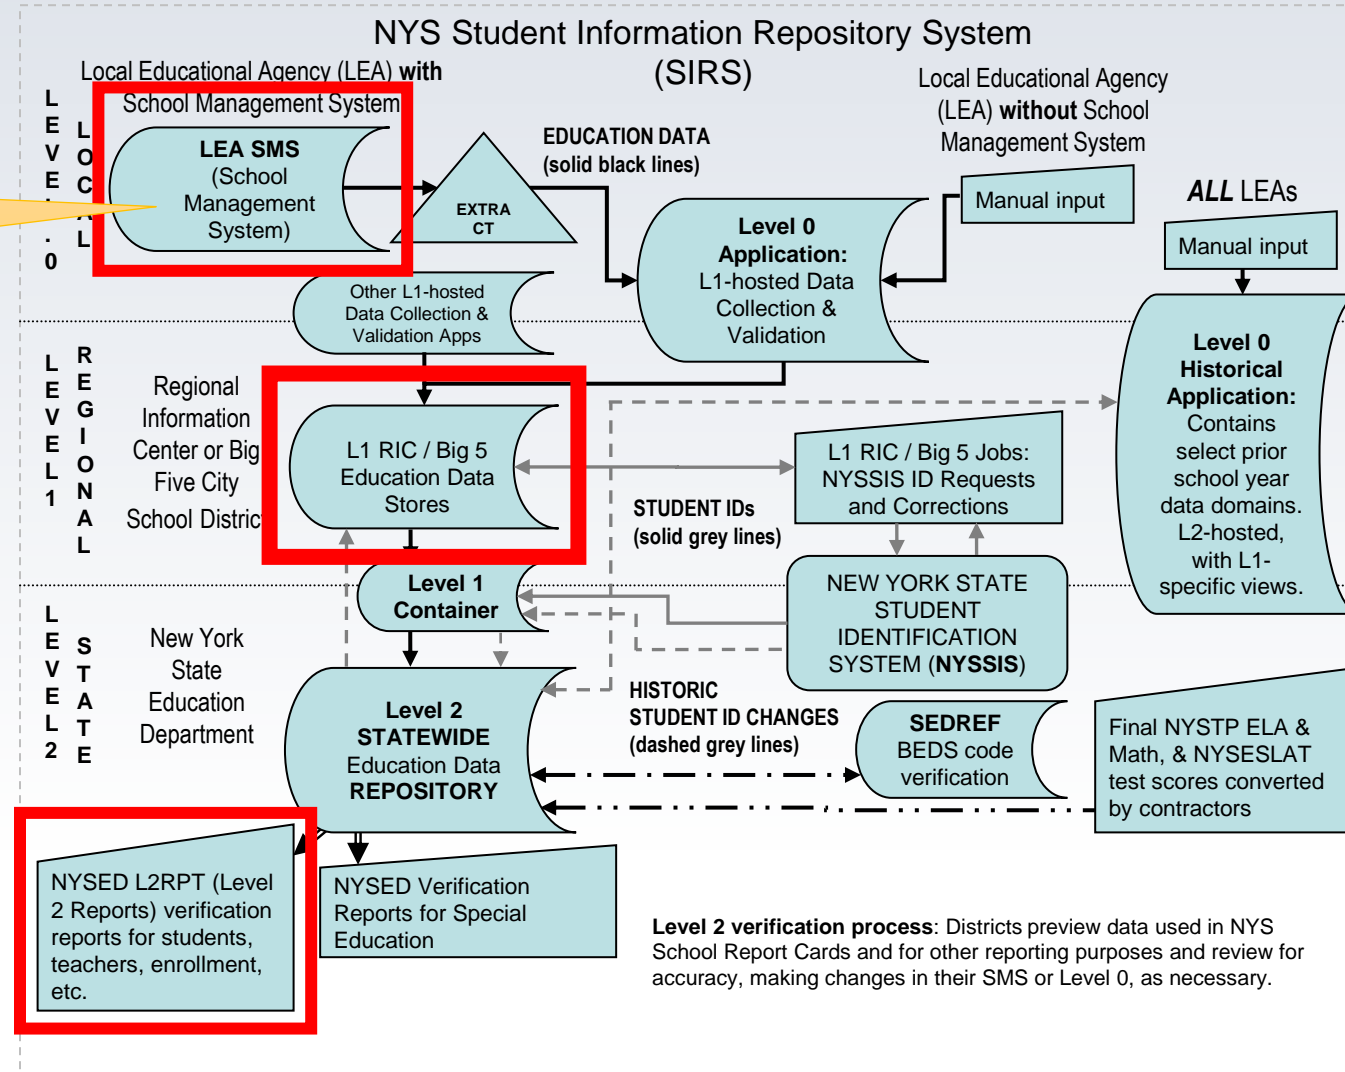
NYS Student Information Repository System (SIRS)

Local Educational Agency (LEA) with School Management System

LEVEL 0

LOCAL

LEA SMS (School Management System)

EXTRA CT

EDUCATION DATA (solid black lines)

Local Educational Agency (LEA) without School Management System

Manual input

ALL LEAs

Manual input

Level 0 Application: L1-hosted Data Collection & Validation

Other L1-hosted Data Collection & Validation Apps

LEVEL 1

REGIONAL

Regional Information Center or Big Five City School Distric

L1 RIC / Big 5 Education Data Stores

L1 RIC / Big 5 Jobs: NYSSIS ID Requests and Corrections

STUDENT IDs (solid grey lines)

Level 0 Historical Application: Contains select prior school year data domains. L2-hosted, with L1-specific views.

Level 1 Container

NEW YORK STATE STUDENT IDENTIFICATION SYSTEM (NYSSIS)

LEVEL 2

STATE

New York State Education Department

Level 2 STATEWIDE Education Data REPOSITORY

HISTORIC STUDENT ID CHANGES (dashed grey lines)

SEDREF BEDS code verification

Final NYSTP ELA & Math, & NYSESLAT test scores converted by contractors

NYSED L2RPT (Level 2 Reports) verification reports for students, teachers, enrollment, etc.

NYSED Verification Reports for Special Education

Level 2 verification process: Districts preview data used in NYS School Report Cards and for other reporting purposes and review for accuracy, making changes in their SMS or Level 0, as necessary.